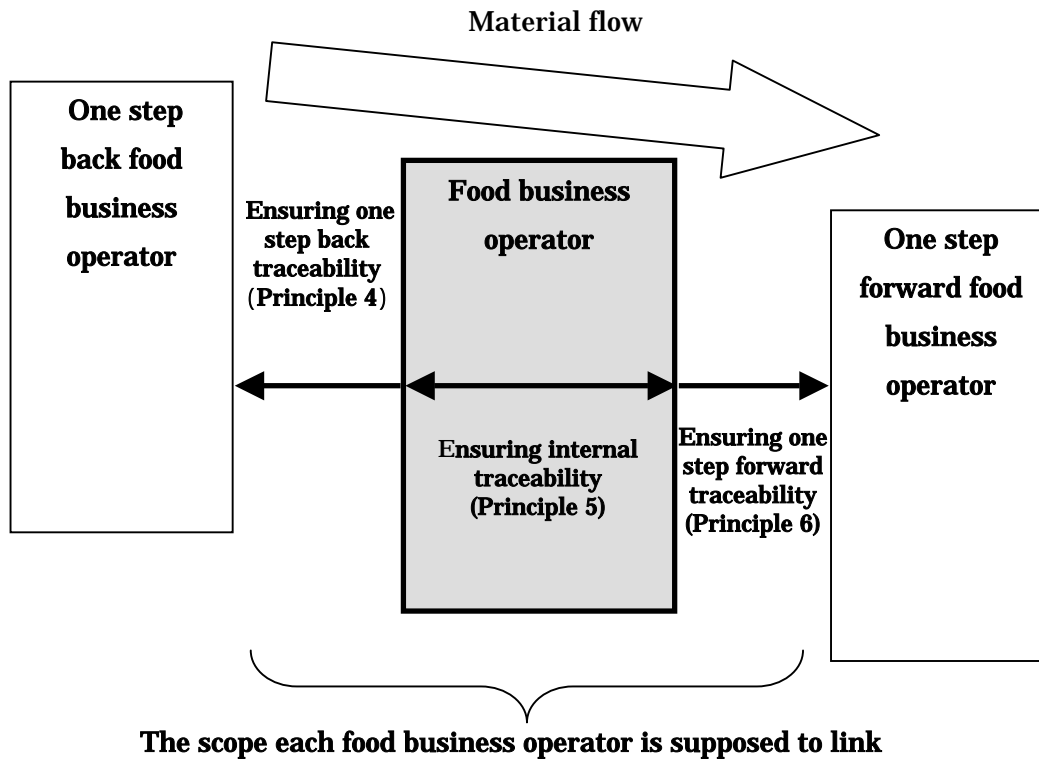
Material flow

One step back food business operator

Ensuring one step back traceability (Principle 4)

Food business operator

Ensuring internal traceability (Principle 5)

Ensuring one step forward traceability (Principle 6)

One step forward food business operator

The scope each food business operator is supposed to link